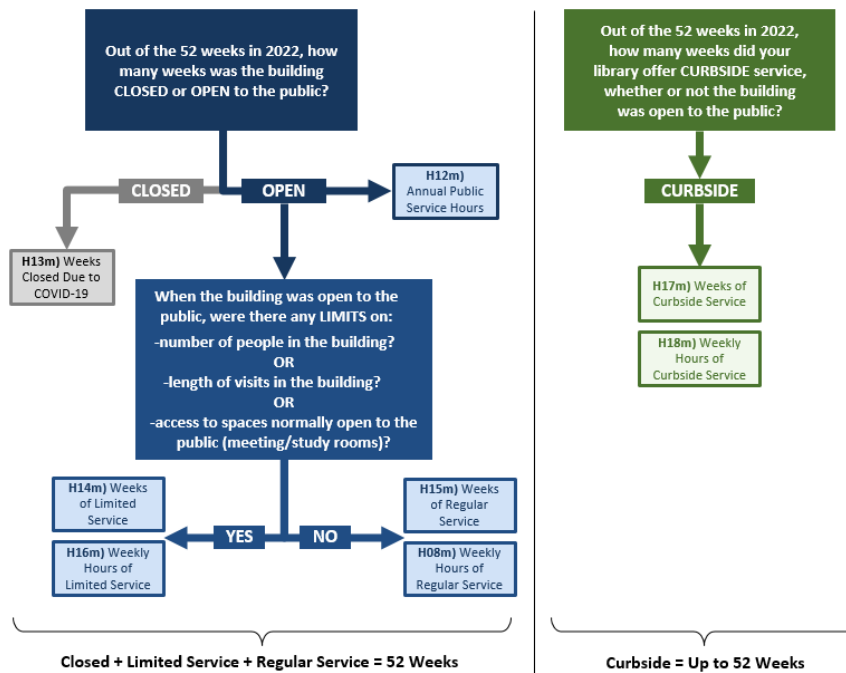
Out of the 52 weeks in 2022, how many weeks was the building CLOSED or OPEN to the public?

CLOSED

OPEN

H12m) Annual Public Service Hours

H13m) Weeks Closed Due to COVID-19

When the building was open to the public, were there any LIMITS on:
-number of people in the building?
OR
-length of visits in the building?
OR
-access to spaces normally open to the public (meeting/study rooms)?

H14m) Weeks of Limited Service

H16m) Weekly Hours of Limited Service

YES

NO

H15m) Weeks of Regular Service

H08m) Weekly Hours of Regular Service

Closed + Limited Service + Regular Service = 52 Weeks

Out of the 52 weeks in 2022, how many weeks did your library offer CURBSIDE service, whether or not the building was open to the public?

CURBSIDE

H17m) Weeks of Curbside Service

H18m) Weekly Hours of Curbside Service

Curbside = Up to 52 Weeks